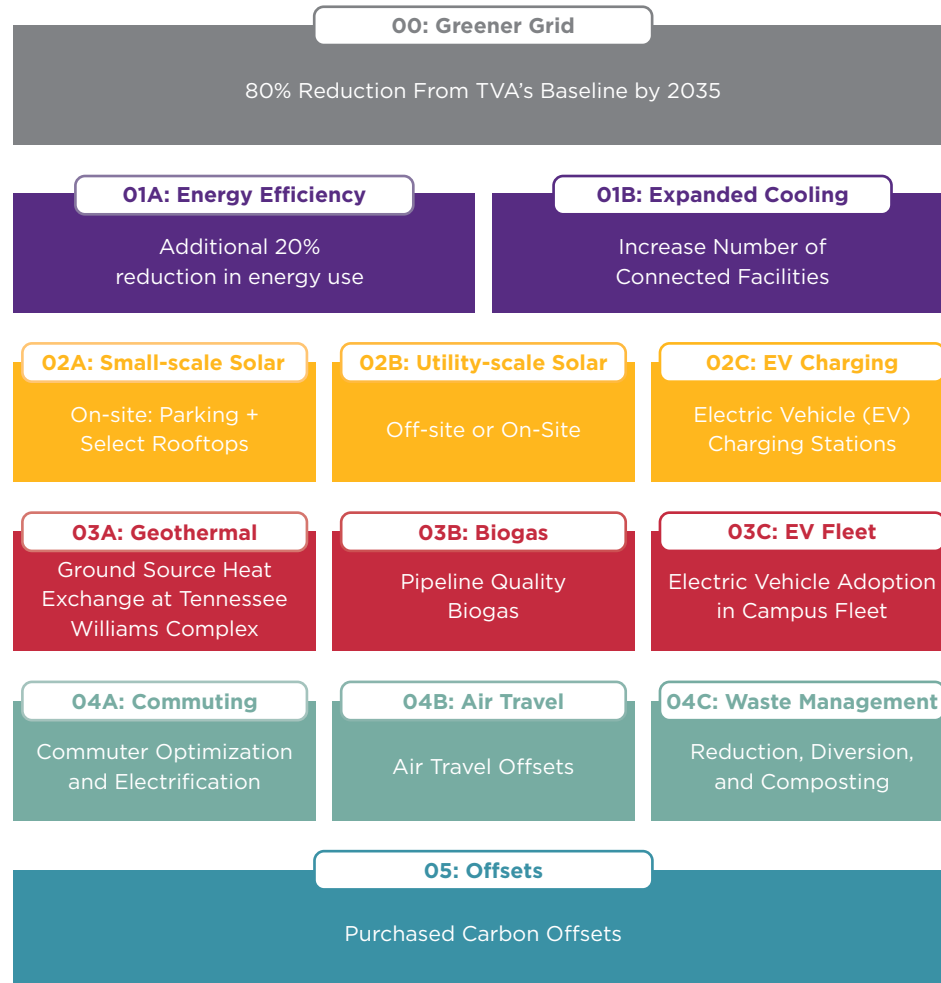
00: Greener Grid

80% Reduction From TVA’s Baseline by 2035

01A: Energy Efficiency

Additional 20% reduction in energy use

01B: Expanded Cooling

Increase Number of Connected Facilities

02A: Small-scale Solar

On-site: Parking + Select Rooftops

02B: Utility-scale Solar

Off-site or On-Site

02C: EV Charging

Electric Vehicle (EV) Charging Stations

03A: Geothermal

Ground Source Heat Exchange at Tennessee Williams Complex

03B: Biogas

Pipeline Quality Biogas

03C: EV Fleet

Electric Vehicle Adoption in Campus Fleet

04A: Commuting

Commuter Optimization and Electrification

04B: Air Travel

Air Travel Offsets

04C: Waste Management

Reduction, Diversion, and Composting

05: Offsets

Purchased Carbon Offsets